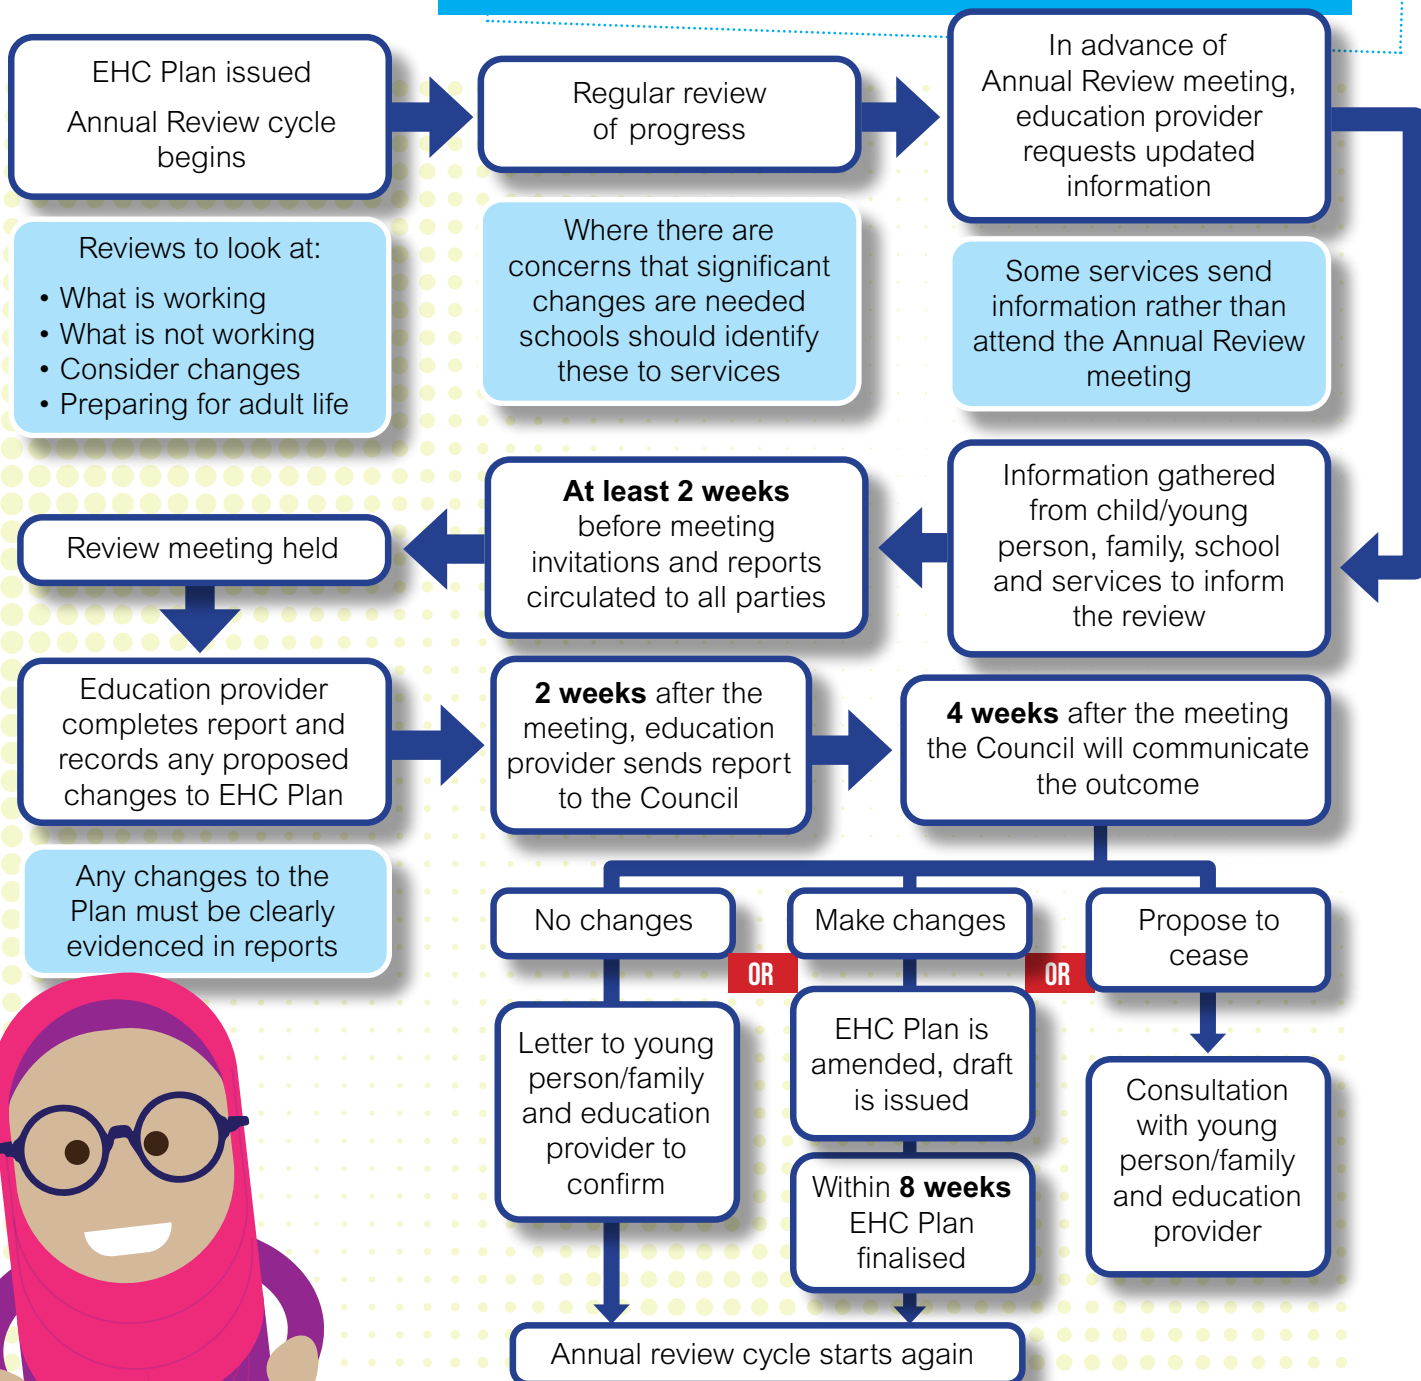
EHC Plan issued

Annual Review cycle begins

Regular review of progress

In advance of Annual Review meeting, education provider requests updated information

Reviews to look at:

• What is working
• What is not working
• Consider changes
• Preparing for adult life

Where there are concerns that significant changes are needed schools should identify these to services

Some services send information rather than attend the Annual Review meeting

Review meeting held

**At least 2 weeks** before meeting invitations and reports circulated to all parties

Information gathered from child/young person, family, school and services to inform the review

Education provider completes report and records any proposed changes to EHC Plan

**2 weeks** after the meeting, education provider sends report to the Council

**4 weeks** after the meeting the Council will communicate the outcome

Any changes to the Plan must be clearly evidenced in reports

No changes

OR

Make changes

OR

Propose to cease

Letter to young person/family and education provider to confirm

EHC Plan is amended, draft is issued

Within **8 weeks** EHC Plan finalised

Consultation with young person/family and education provider

Annual review cycle starts again